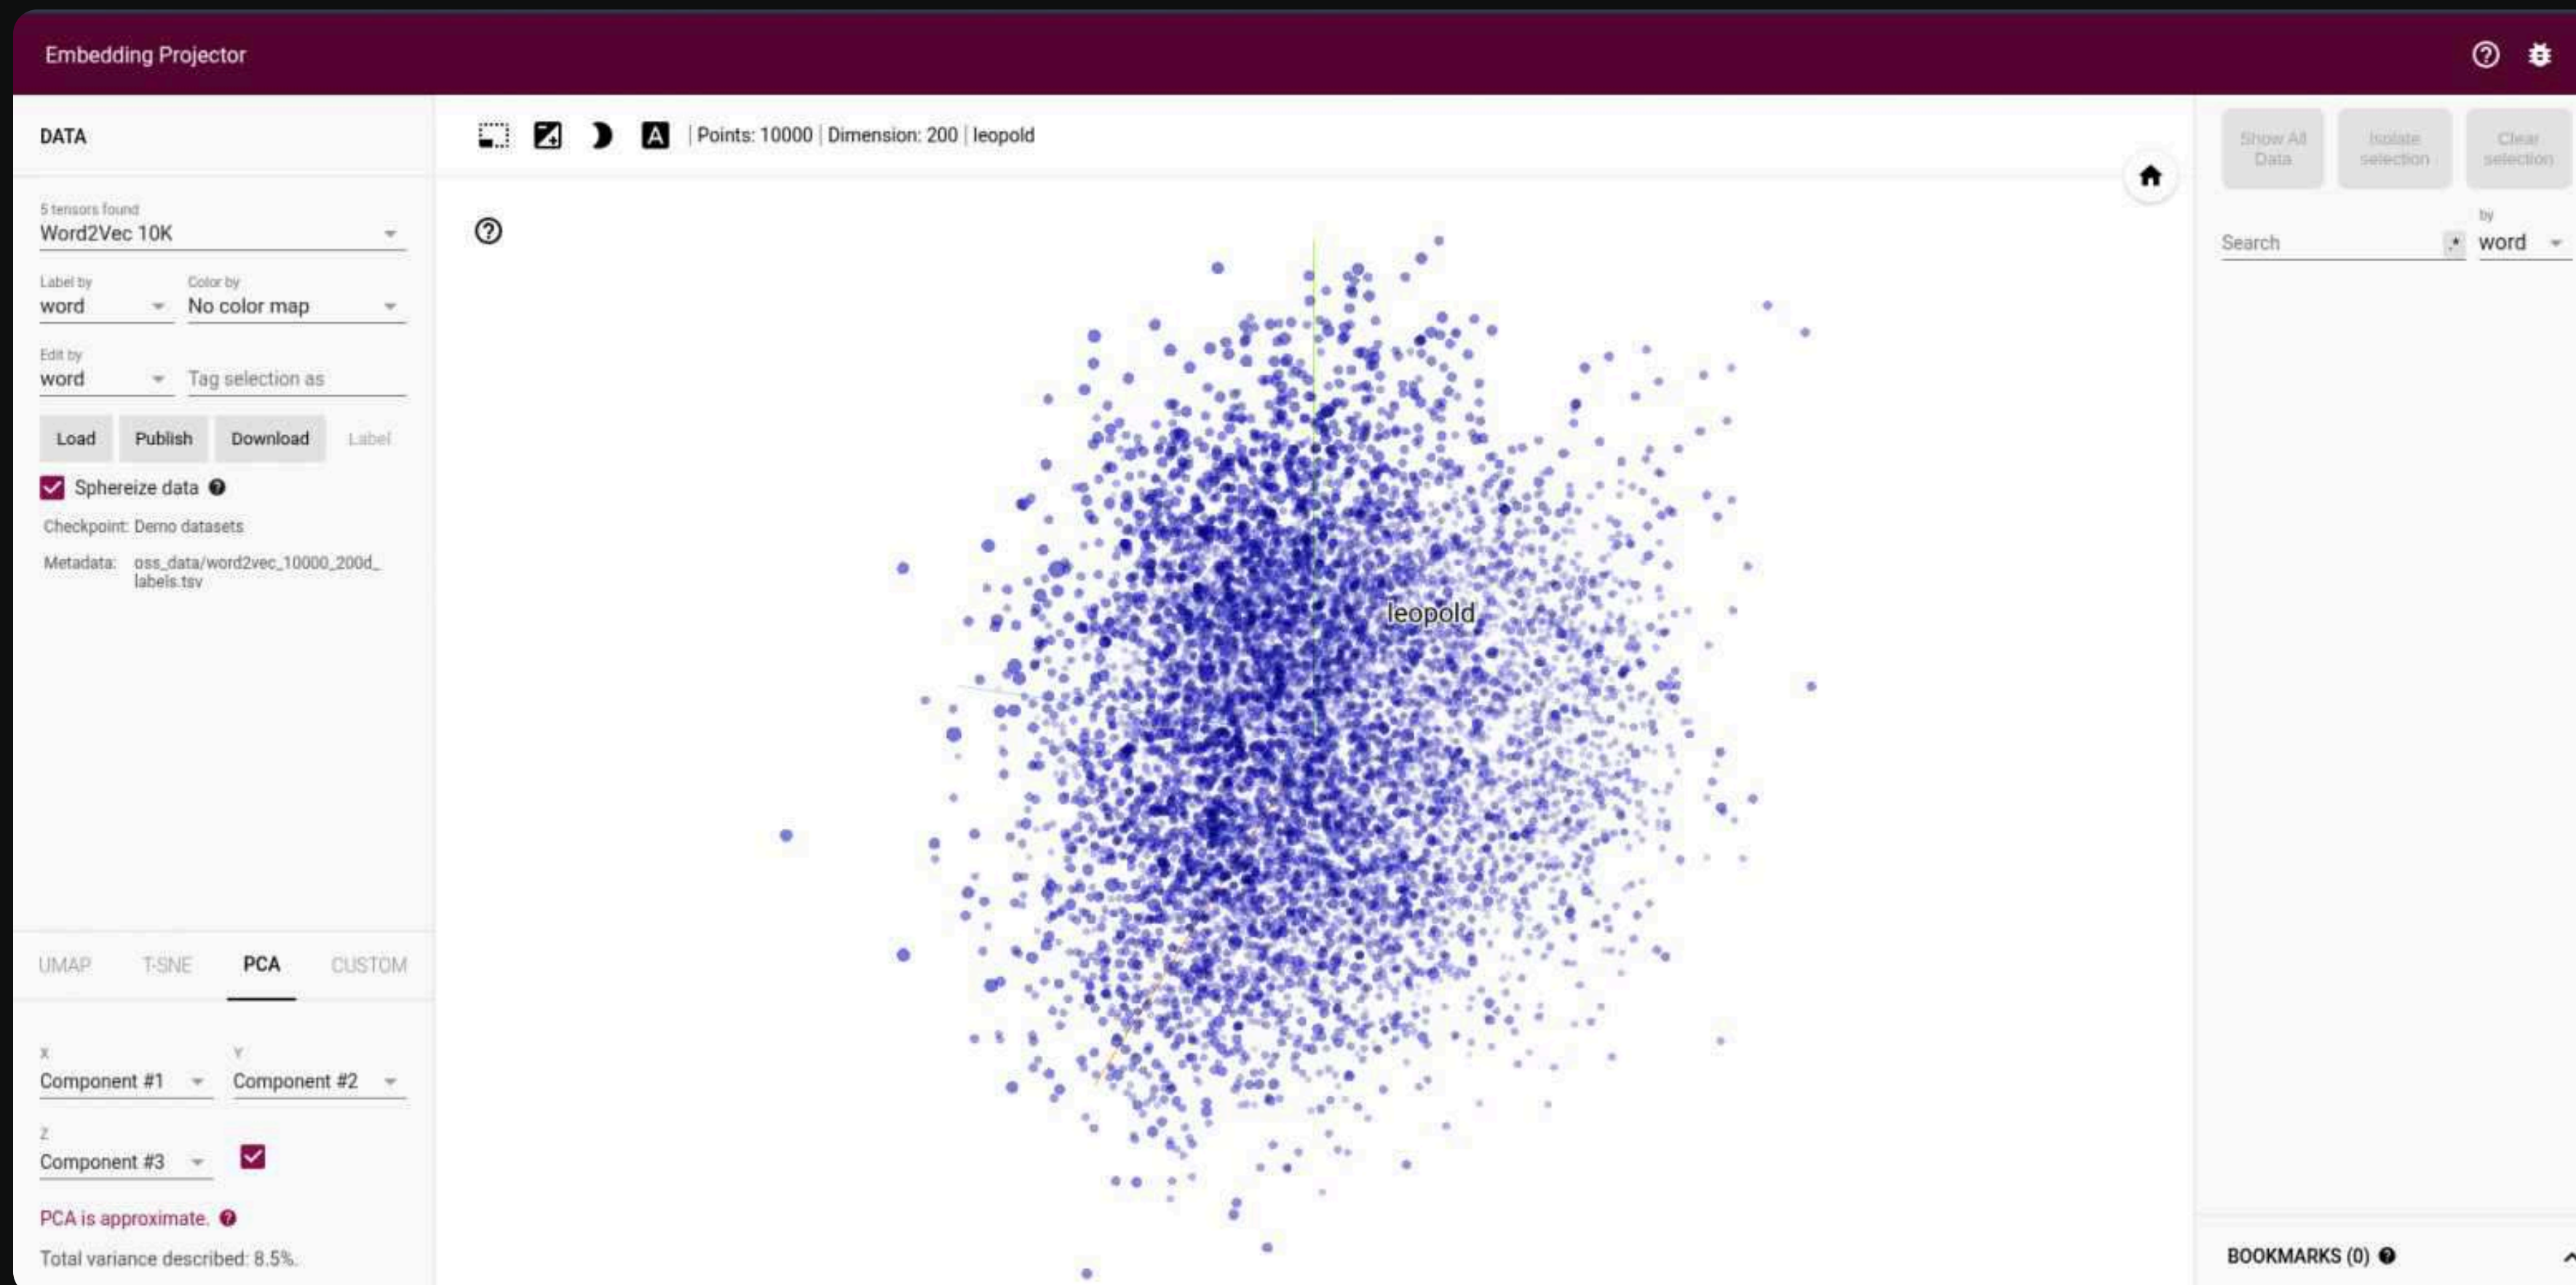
Embedding Projector

DATA

5 tensors found
Word2Vec 10K

Label by
word

Color by
No color map

Edit by
word

Tag selection as

Load Publish Download Label

Sphereize data

Checkpoint: Demo datasets

Metadata: oss_data/word2vec_10000_200d_labels.tsv

UMAP T-SNE PCA CUSTOM

X
Component #1

Y
Component #2

Z
Component #3

PCA is approximate.

Total variance described: 8.5%.

Points: 10000 | Dimension: 200 | leopold

leopold

Show All Data

Isolate selection

Clear selection

Search

by
word

BOOKMARKS (0)